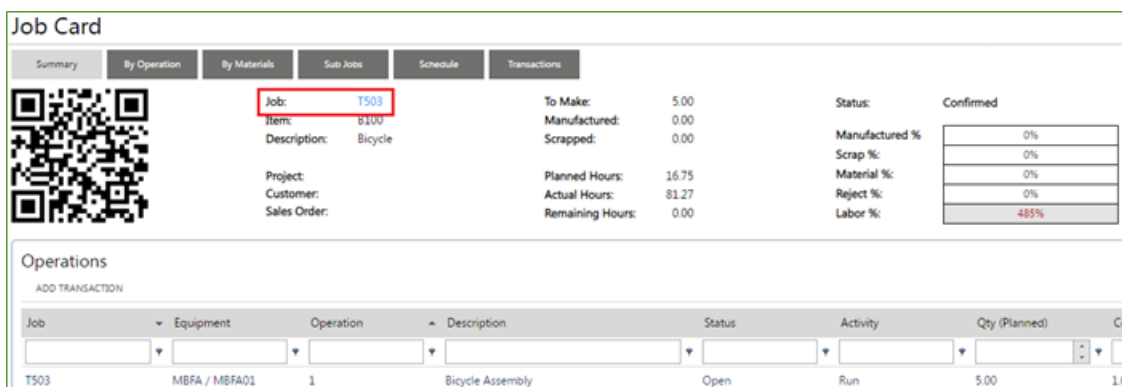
Job Card

Summary | By Operation | By Materials | Sub Jobs | Schedule | Transactions

Job: T503
Item: B100
Description: Bicycle

Project:
Customer:
Sales Order:

To Make: 5.00
Manufactured: 0.00
Scrapped: 0.00

Planned Hours: 16.75
Actual Hours: 81.27
Remaining Hours: 0.00

Status: Confirmed

Manufactured % 0%
Scrap %: 0%
Material %: 0%
Reject %: 0%
Labor %: 485%

Operations
ADD TRANSACTION

| Job | Equipment | Operation | Description | Status | Activity | Qty (Planned) | C |
|---|---|---|---|---|---|---|---|
| T503 | MBFA / MBFA01 | 1 | Bicycle Assembly | Open | Run | 5.00 | 1. |